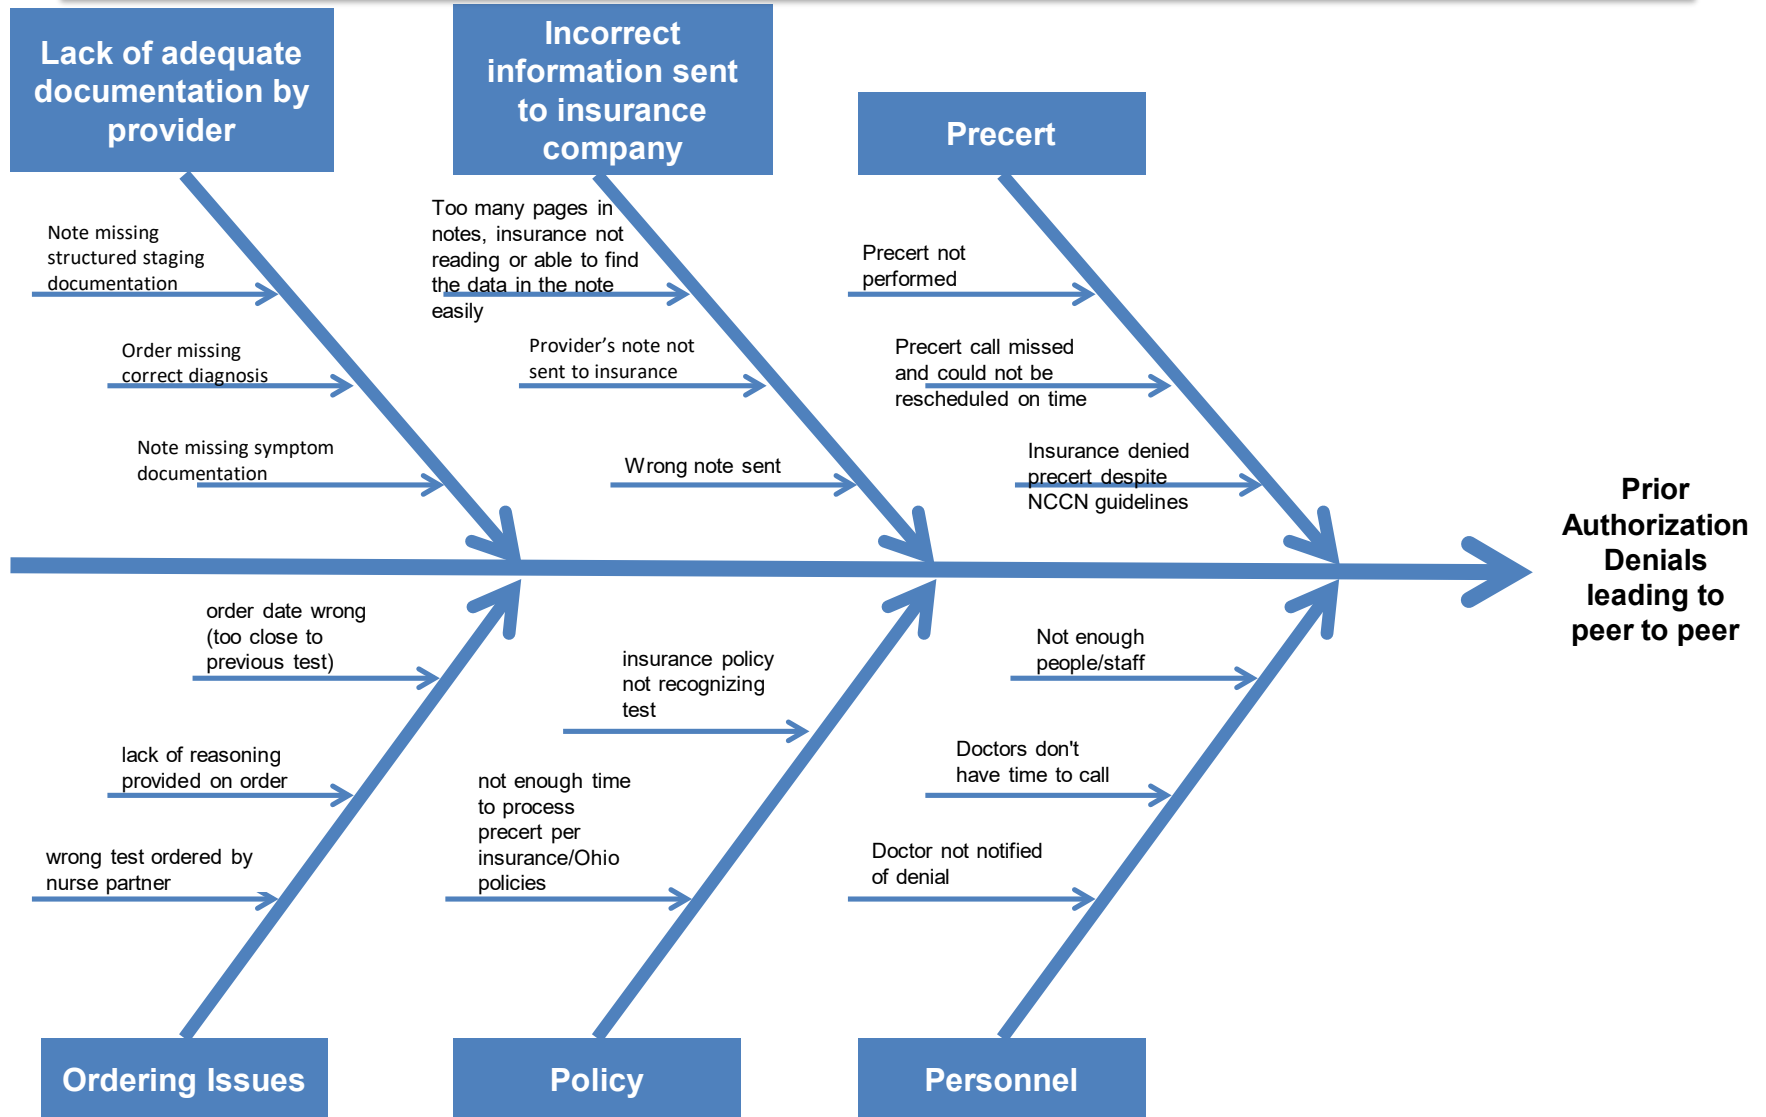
Lack of adequate documentation by provider

Note missing structured staging documentation

Order missing correct diagnosis

Note missing symptom documentation

Incorrect information sent to insurance company

Too many pages in notes, insurance not reading or able to find the data in the note easily

Provider’s note not sent to insurance

Wrong note sent

Precert

Precert not performed

Precert call missed and could not be rescheduled on time

Insurance denied precert despite NCCN guidelines

Prior Authorization Denials leading to peer to peer

order date wrong (too close to previous test)

lack of reasoning provided on order

wrong test ordered by nurse partner

Ordering Issues

insurance policy not recognizing test

not enough time to process precert per insurance/Ohio policies

Policy

Not enough people/staff

Doctors don't have time to call

Doctor not notified of denial

Personnel